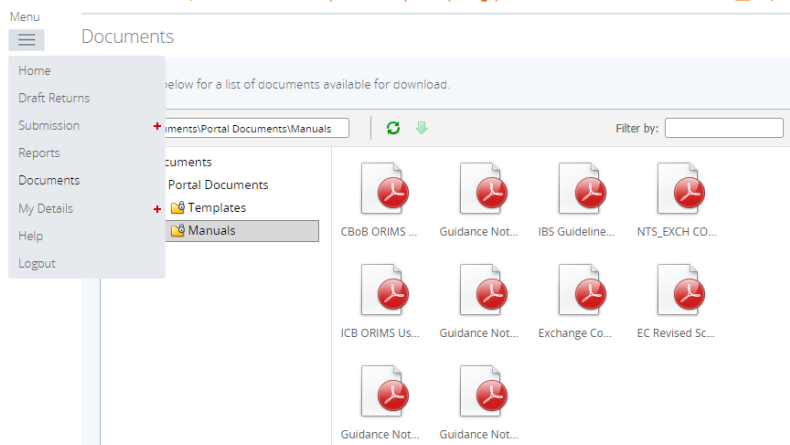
Menu

Documents

Home
Draft Returns
Submission
Reports
Documents
My Details
Help
Logout

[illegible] below for a list of documents available for download.

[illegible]ments\Portal Documents\Manuals

Filter by:

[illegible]cuments
Portal Documents
Templates
Manuals

CBoB ORIMS ...
Guidance Not...
IBS Guideline...
NTS_EXCH CO...
ICB ORIMS Us...
Guidance Not...
Exchange Co...
EC Revised Sc...
Guidance Not...
Guidance Not...